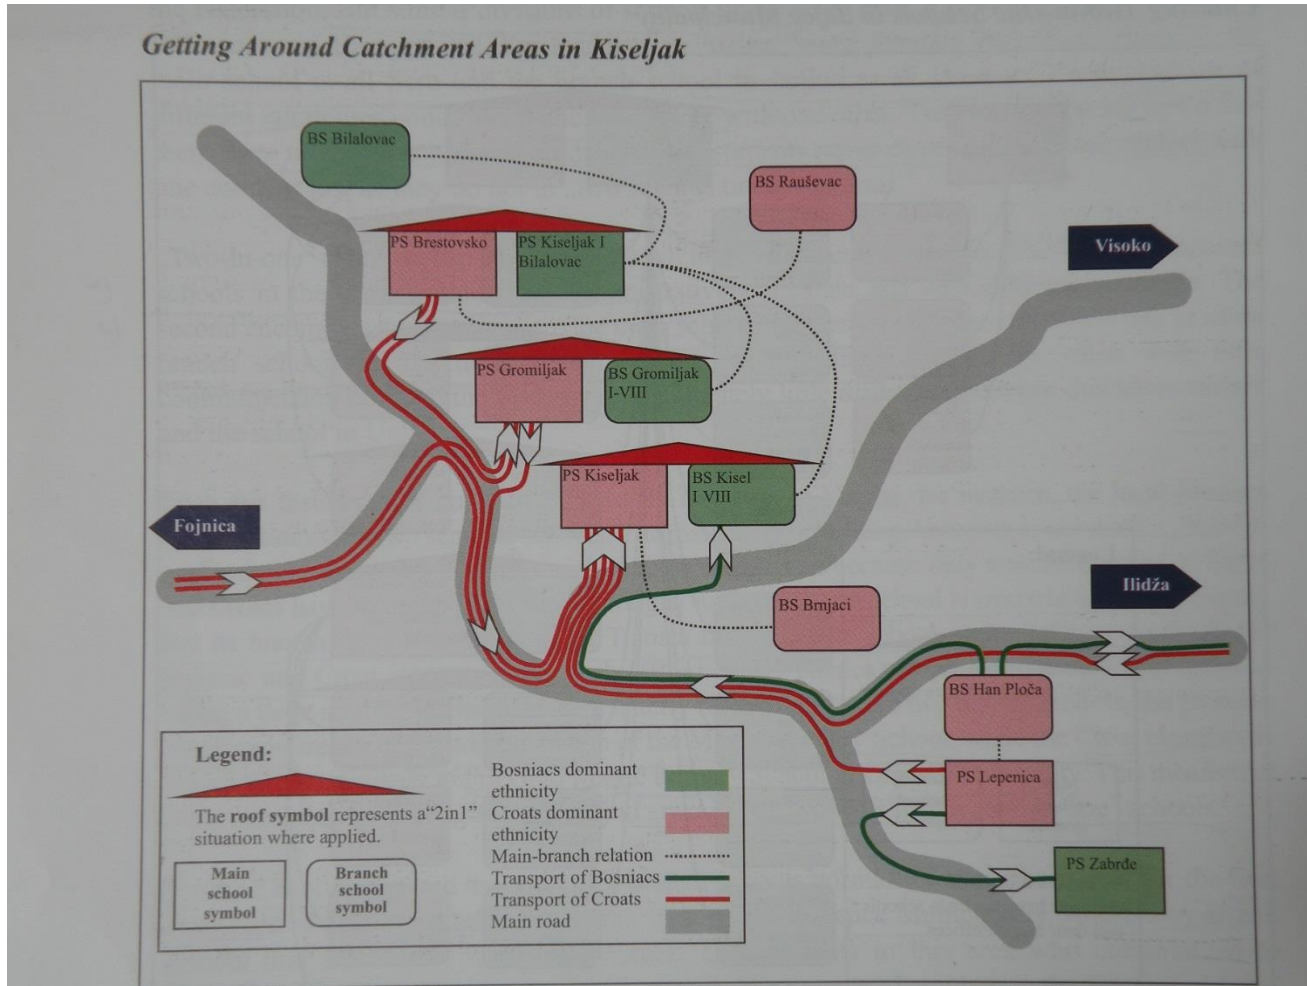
Getting Around Catchment Areas in Kiseljak

BS Bilalovac

BS Rauševac

PS Brestovsko

PS Kiseljak I Bilalovac

Visoko

PS Gromiljak

BS Gromiljak I-VIII

PS Kiseljak

BS Kisel I VIII

Fojnica

Ilidža

BS Brnjaci

BS Han Ploča

PS Lepenica

PS Zabrđe

Legend:

The roof symbol represents a "2in1" situation where applied.

Main school symbol

Branch school symbol

Bosniacs dominant ethnicity

Croats dominant ethnicity

Main-branch relation

Transport of Bosniacs

Transport of Croats

Main road